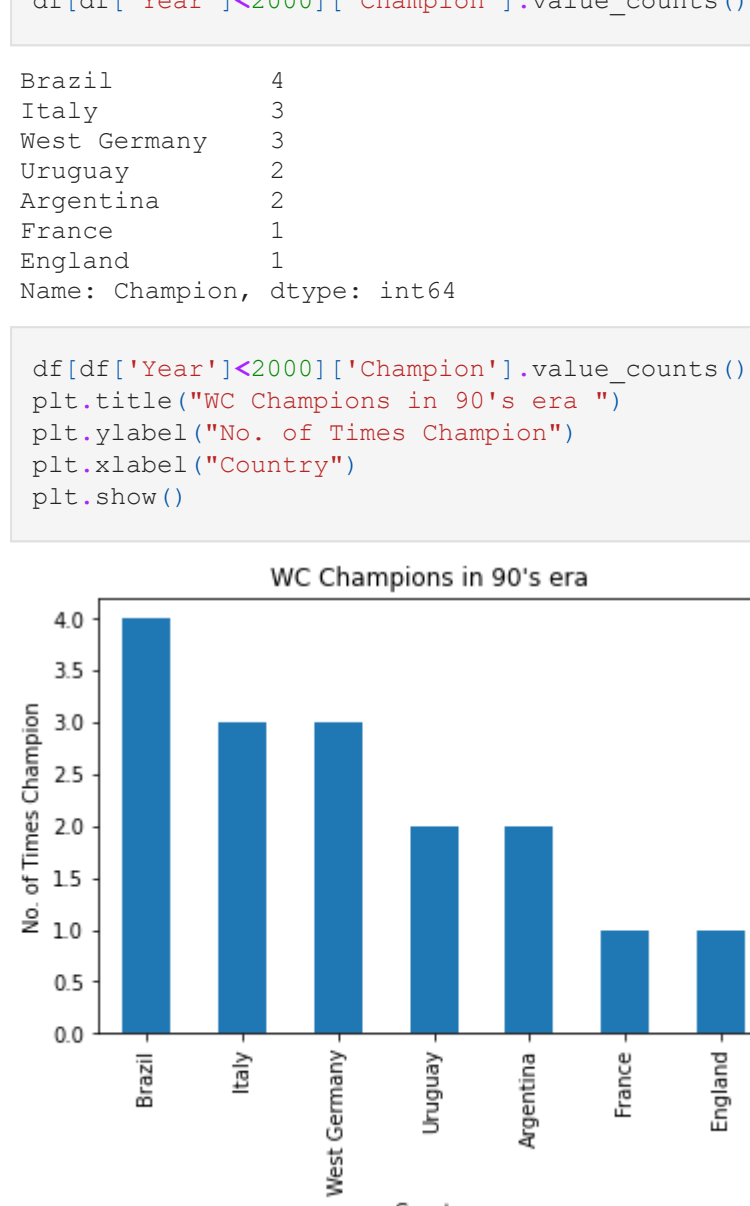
df[df['Year']<2000]['Champion'].value_counts()

Brazil 4
Italy 3
West Germany 3
Uruguay 2
Argentina 2
France 1
England 1
Name: Champion, dtype: int64

df[df['Year']<2000]['Champion'].value_counts()
plt.title("WC Champions in 90's era ")
plt.ylabel("No. of Times Champion")
plt.xlabel("Country")
plt.show()

WC Champions in 90's era

No. of Times Champion

4.0
3.5
3.0
2.5
2.0
1.5
1.0
0.5
0.0

Brazil
Italy
West Germany
Uruguay
Argentina
France
England

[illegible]